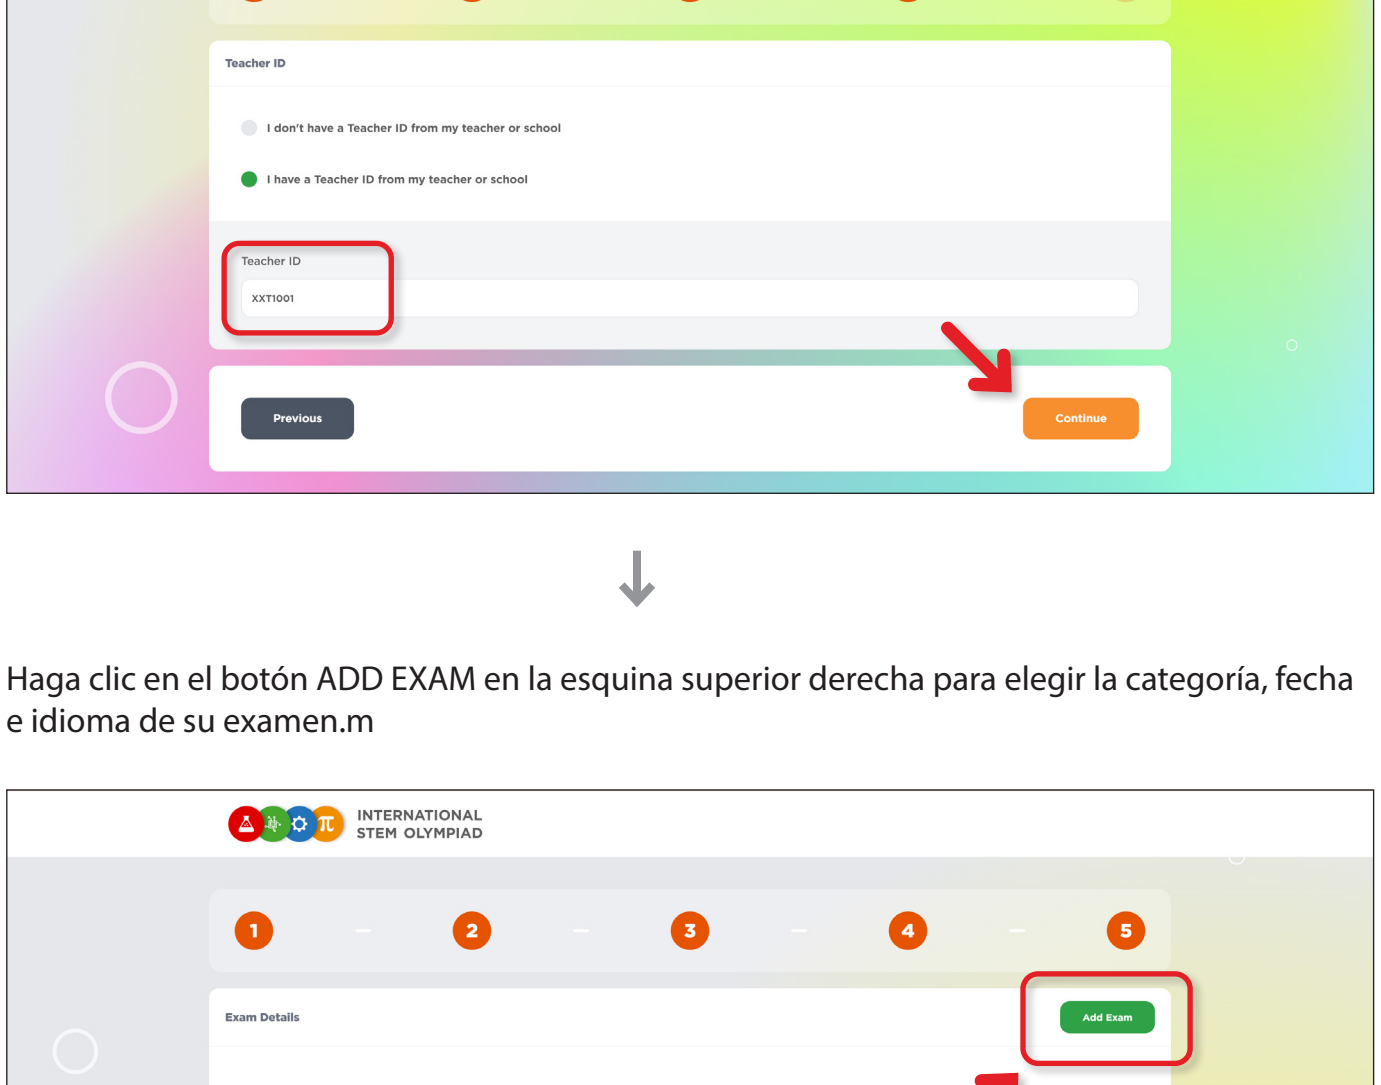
Teacher ID

I don't have a Teacher ID from my teacher or school

I have a Teacher ID from my teacher or school

Teacher ID

XXT1001

Previous

Continue

Haga clic en el botón ADD EXAM en la esquina superior derecha para elegir la categoría, fecha e idioma de su examen.m

INTERNATIONAL STEM OLYMPIAD

1 2 3 4 5

Exam Details

Add Exam